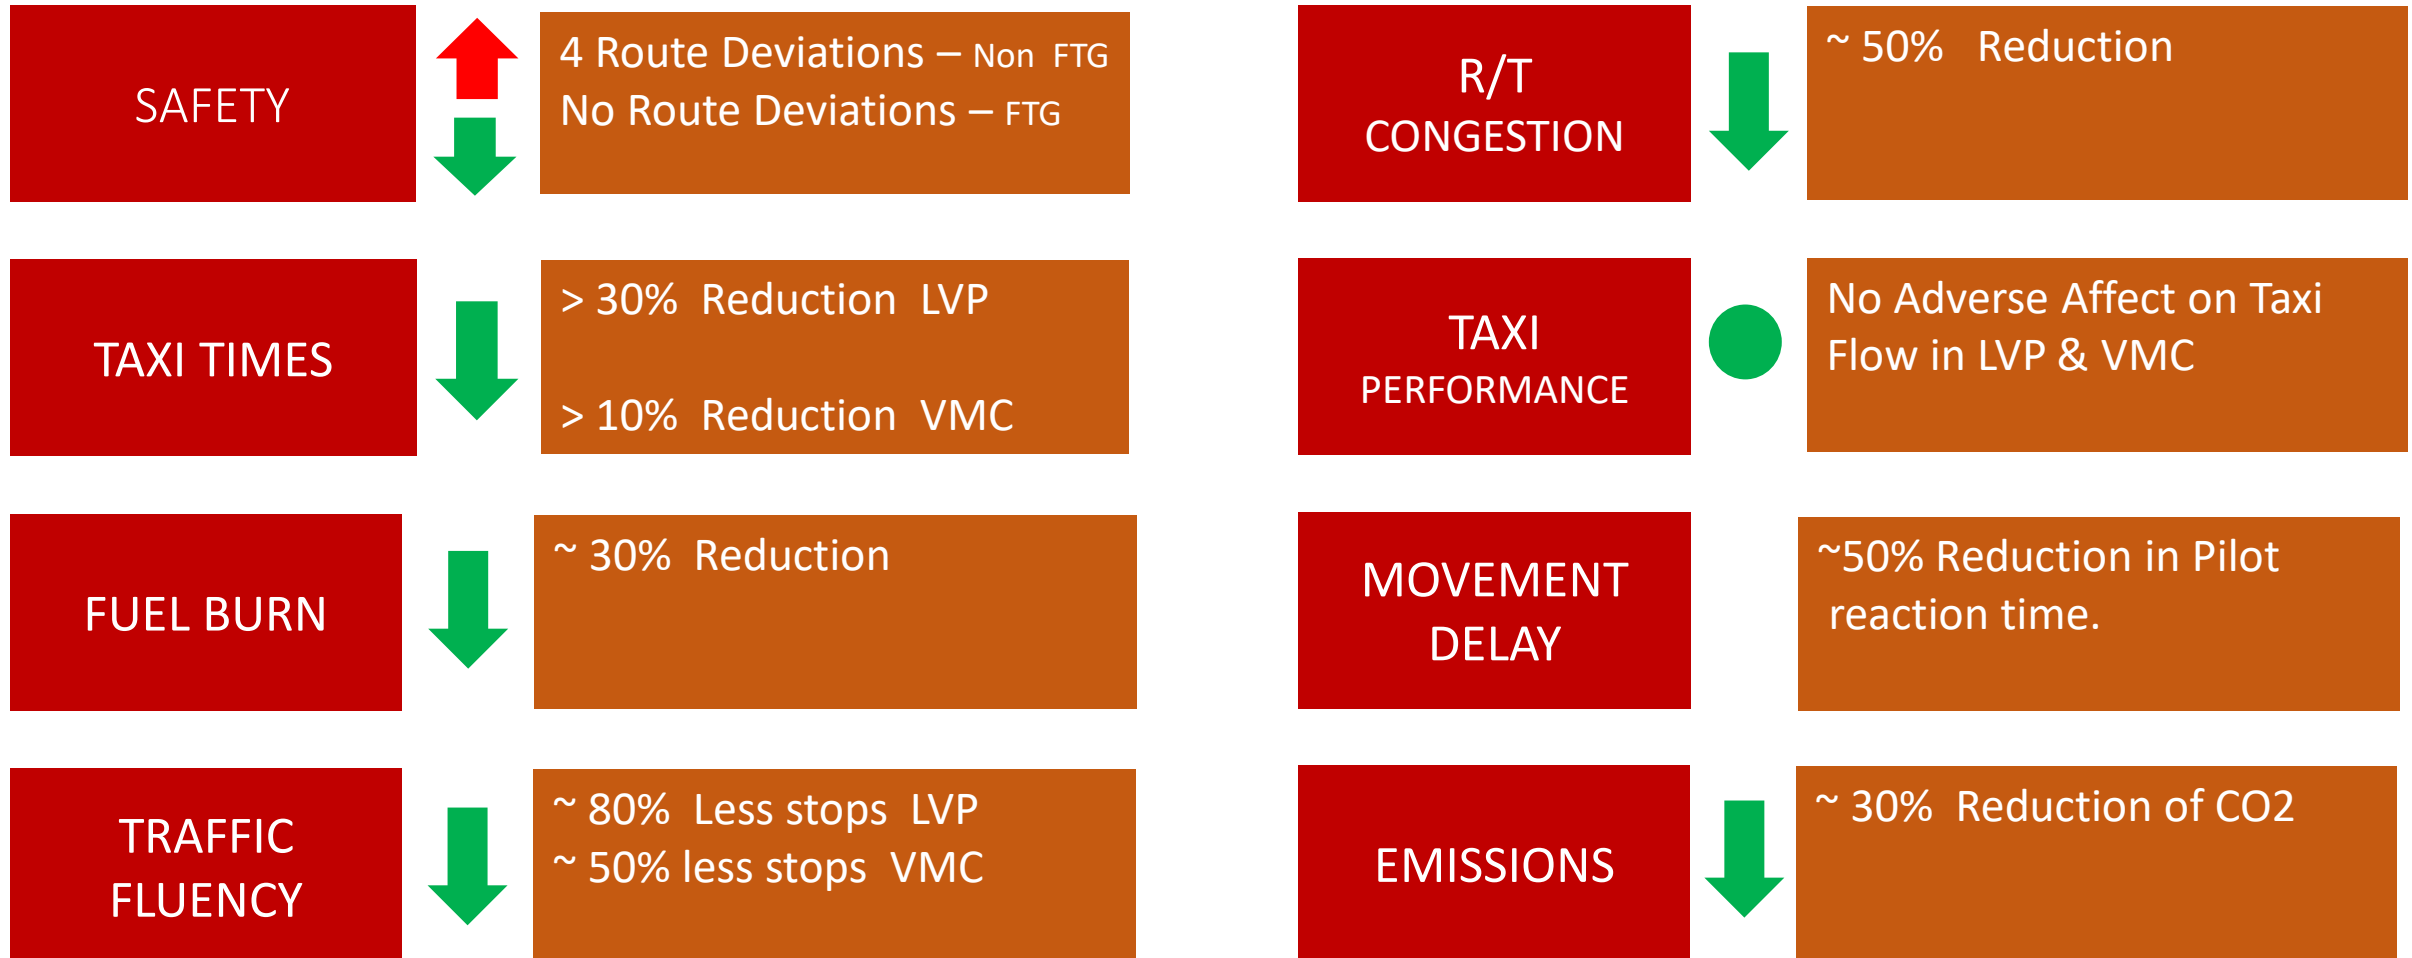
SAFETY

4 Route Deviations – Non FTG
No Route Deviations – FTG

TAXI TIMES

> 30% Reduction LVP

> 10% Reduction VMC

FUEL BURN

~ 30% Reduction

TRAFFIC FLUENCY

~ 80% Less stops LVP
~ 50% less stops VMC

R/T CONGESTION

~ 50% Reduction

TAXI PERFORMANCE

No Adverse Affect on Taxi Flow in LVP & VMC

MOVEMENT DELAY

~50% Reduction in Pilot reaction time.

EMISSIONS

~ 30% Reduction of CO2